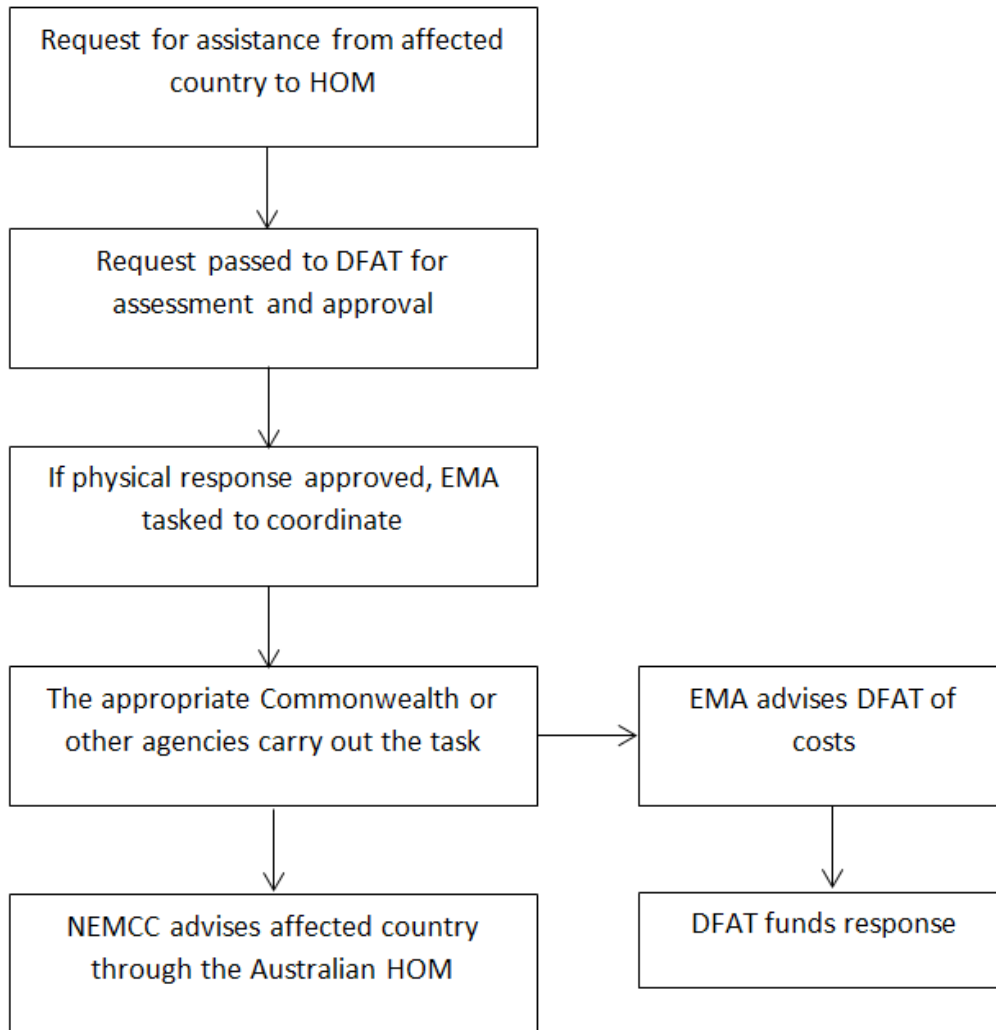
Request for assistance from affected country to HOM

Request passed to DFAT for assessment and approval

If physical response approved, EMA tasked to coordinate

The appropriate Commonwealth or other agencies carry out the task

EMA advises DFAT of costs

NEMCC advises affected country through the Australian HOM

DFAT funds response